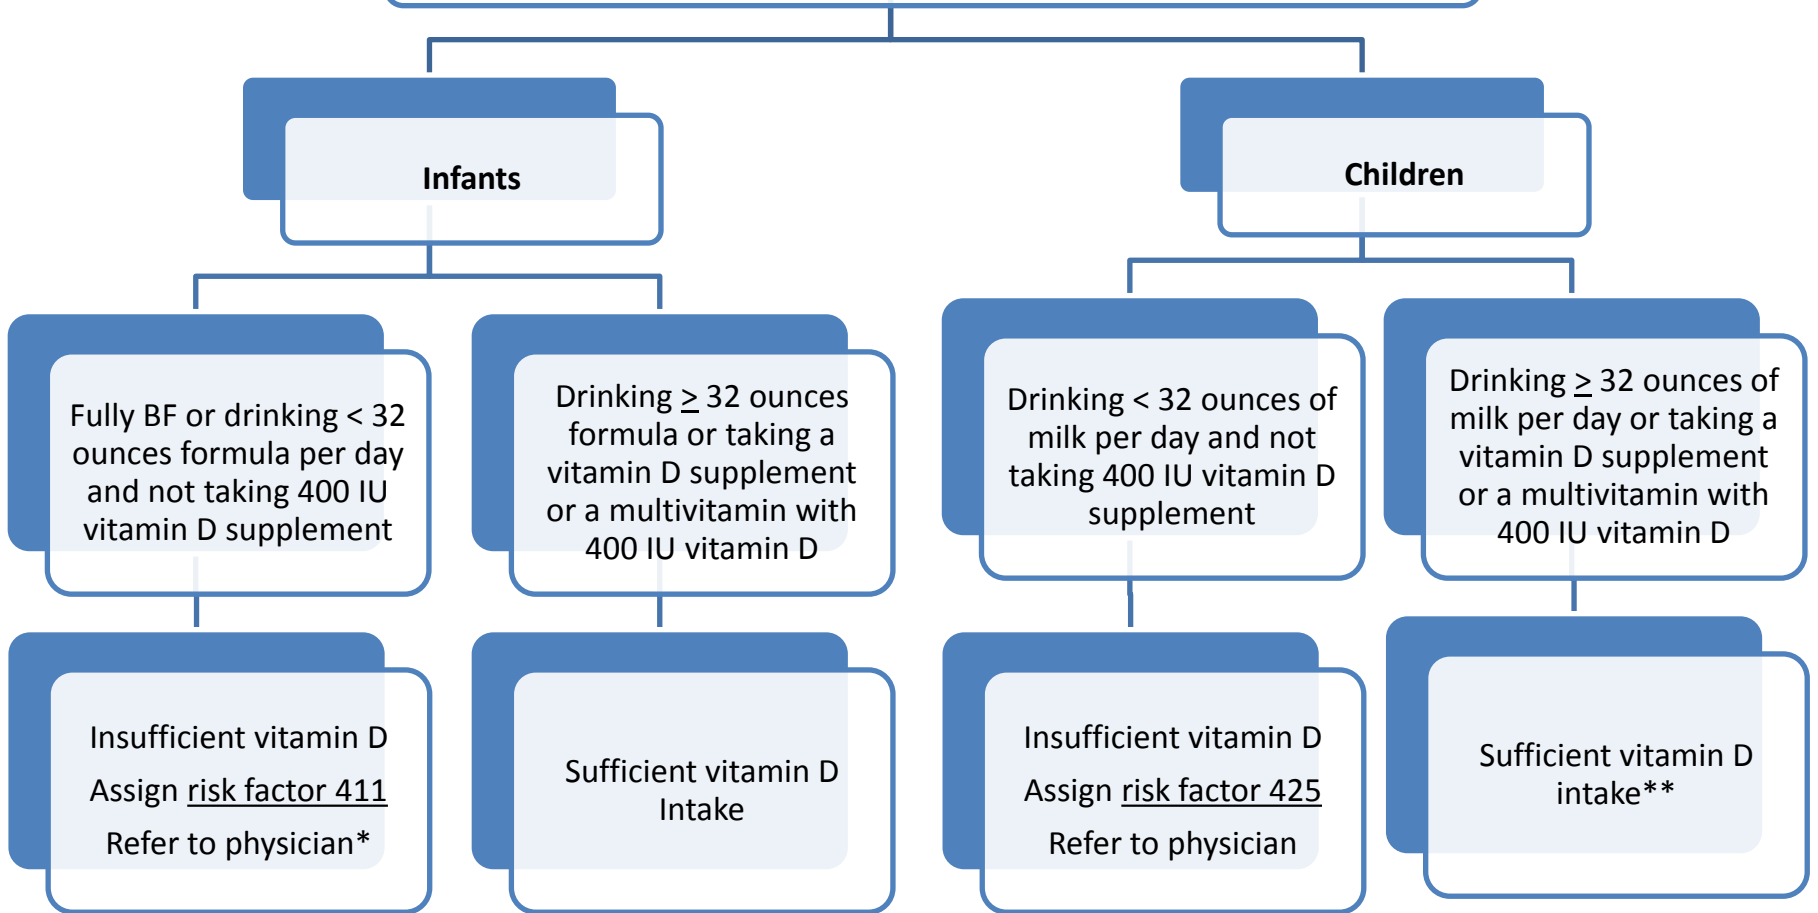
Infants

Children

Fully BF or drinking < 32 ounces formula per day and not taking 400 IU vitamin D supplement

Drinking $\geq$ 32 ounces formula or taking a vitamin D supplement or a multivitamin with 400 IU vitamin D

Drinking < 32 ounces of milk per day and not taking 400 IU vitamin D supplement

Drinking $\geq$ 32 ounces of milk per day or taking a vitamin D supplement or a multivitamin with 400 IU vitamin D

Insufficient vitamin D

Assign risk factor 411

Refer to physician*

Sufficient vitamin D Intake

Insufficient vitamin D

Assign risk factor 425

Refer to physician

Sufficient vitamin D intake**